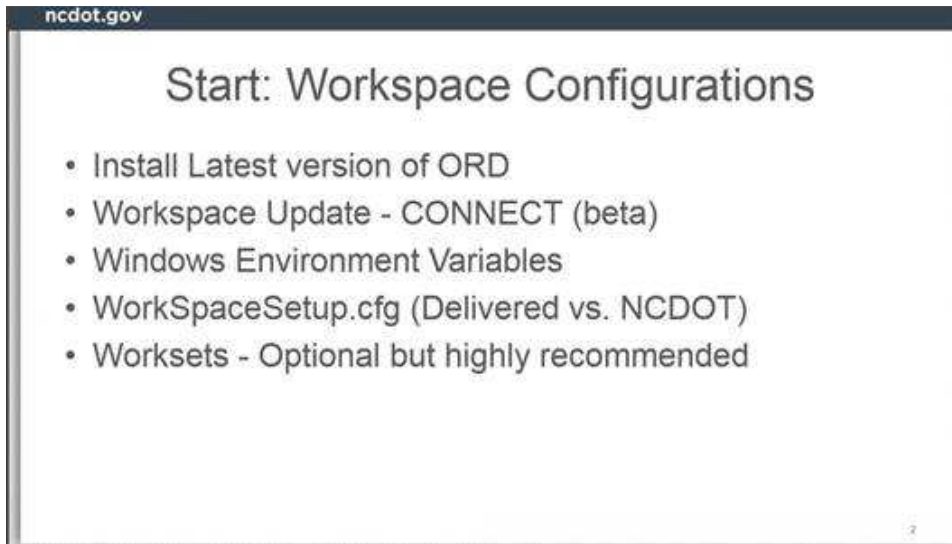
ncdot.gov

Start: Workspace Configurations

- Install Latest version of ORD
- Workspace Update - CONNECT (beta)
- Windows Environment Variables
- WorkSpaceSetup.cfg (Delivered vs. NCDOT)
- Worksets - Optional but highly recommended

2